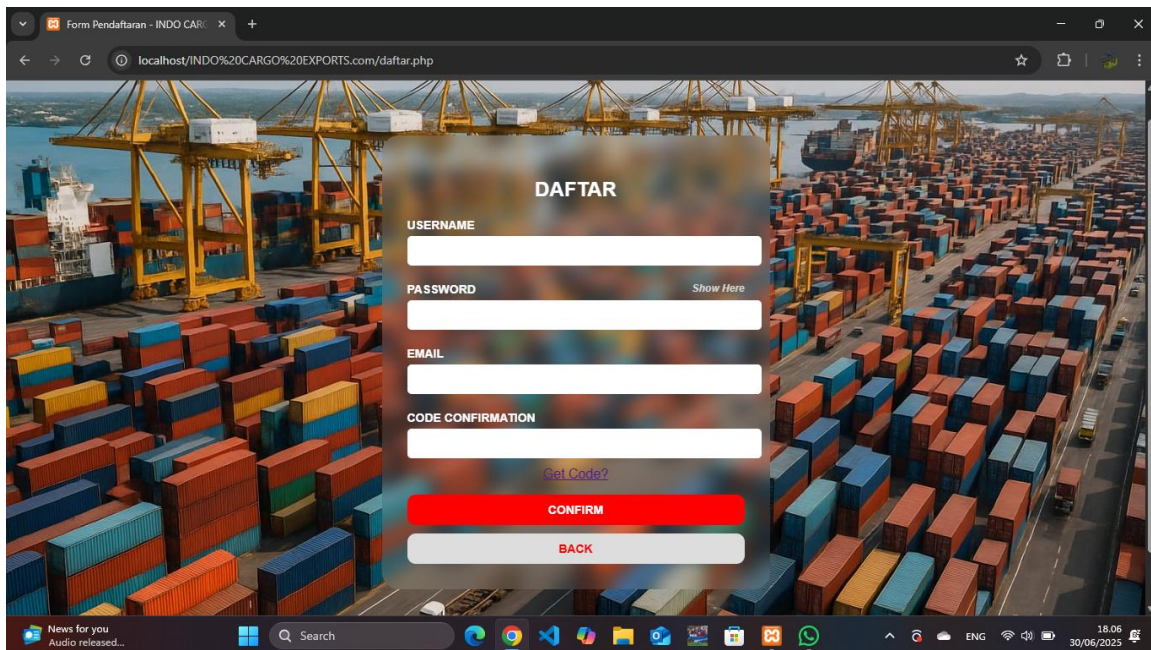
Form Pendaftaran - INDO CARG

localhost/INDO%20CARGO%20EXPORTS.com/daftar.php

DAFTAR

USERNAME

PASSWORD

Show Here

EMAIL

CODE CONFIRMATION

Get Code?

CONFIRM

BACK

News for you
Audio released...

Search

ENG

18.06
30/06/2025